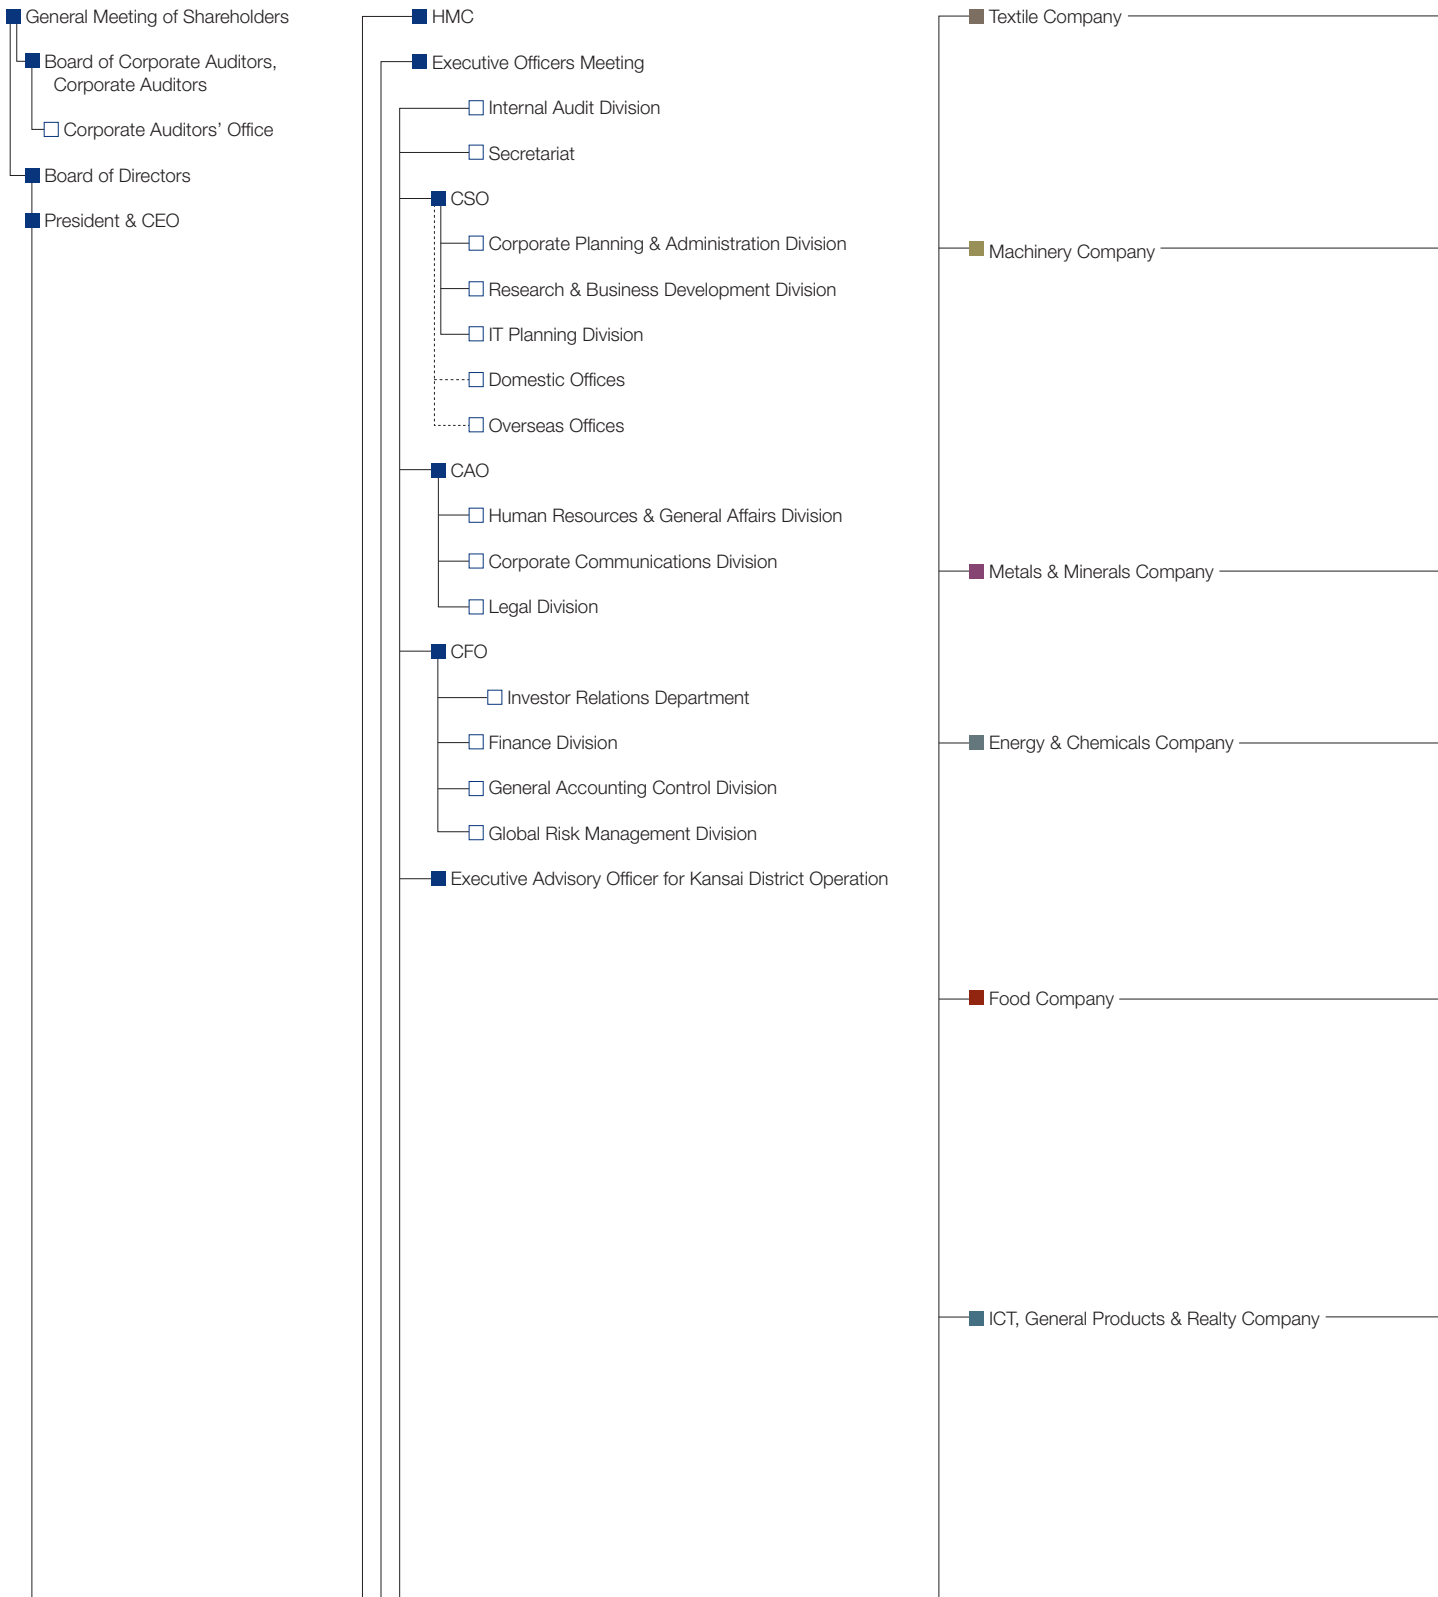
General Meeting of Shareholders

Board of Corporate Auditors, Corporate Auditors

Corporate Auditors' Office

Board of Directors

President & CEO

HMC

Executive Officers Meeting

Internal Audit Division

Secretariat

CSO

Corporate Planning & Administration Division

Research & Business Development Division

IT Planning Division

Domestic Offices

Overseas Offices

CAO

Human Resources & General Affairs Division

Corporate Communications Division

Legal Division

CFO

Investor Relations Department

Finance Division

General Accounting Control Division

Global Risk Management Division

Executive Advisory Officer for Kansai District Operation

Textile Company

Machinery Company

Metals & Minerals Company

Energy & Chemicals Company

Food Company

ICT, General Products & Realty Company